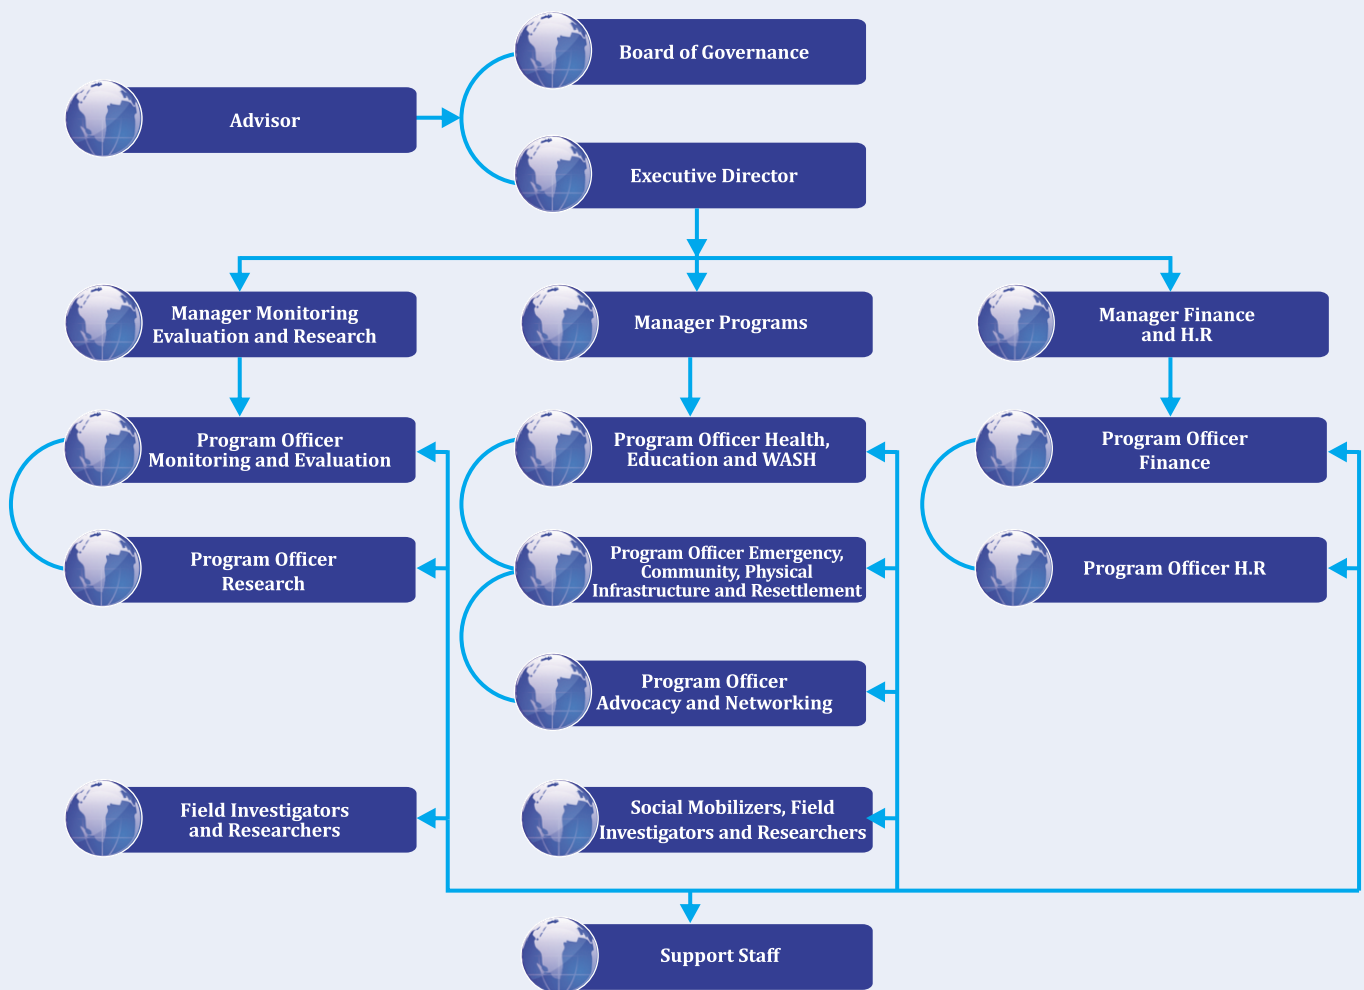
Board of Governance

Advisor

Executive Director

Manager Monitoring Evaluation and Research

Manager Programs

Manager Finance and H.R

Program Officer Monitoring and Evaluation

Program Officer Health, Education and WASH

Program Officer Finance

Program Officer Research

Program Officer Emergency, Community, Physical Infrastructure and Resettlement

Program Officer H.R

Program Officer Advocacy and Networking

Field Investigators and Researchers

Social Mobilizers, Field Investigators and Researchers

Support Staff